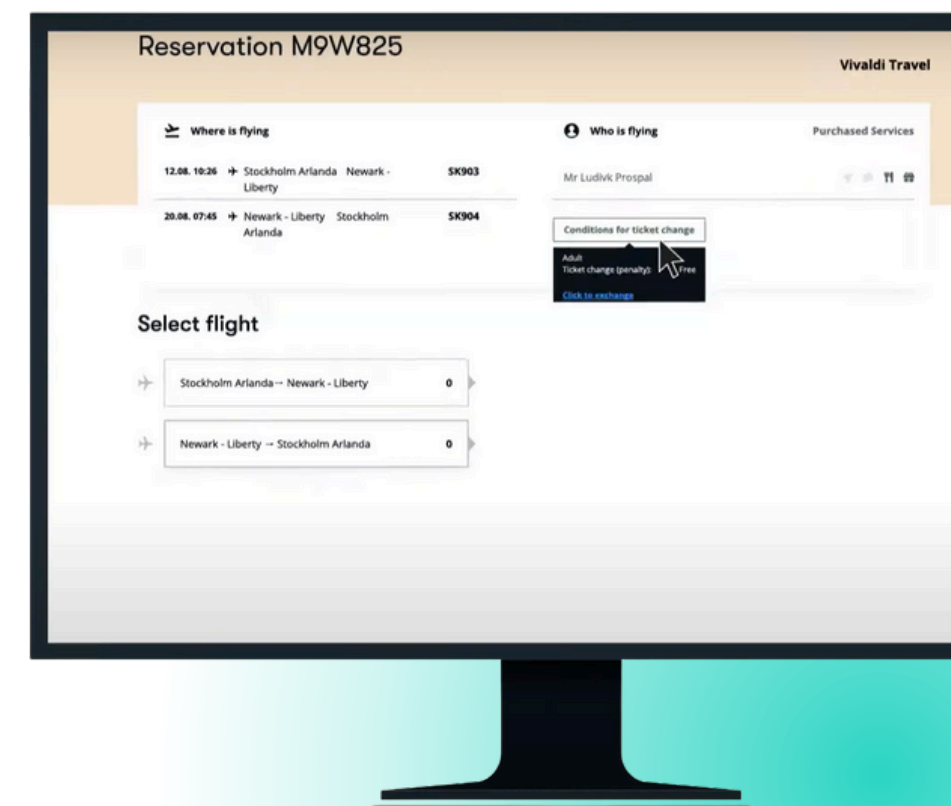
Reservation M9W825

Vivaldi Travel

Where is flying

12.08. 10:26 Stockholm Arlanda Newark - Liberty SK903

20.08. 07:45 Newark - Liberty Stockholm Arlanda SK904

Who is flying

Purchased Services

Mr Ludivk Prospal

Conditions for ticket change

Adult
Ticket change (penalty): Free

Click to exchange

Select flight

Stockholm Arlanda → Newark - Liberty 0

Newark - Liberty → Stockholm Arlanda 0